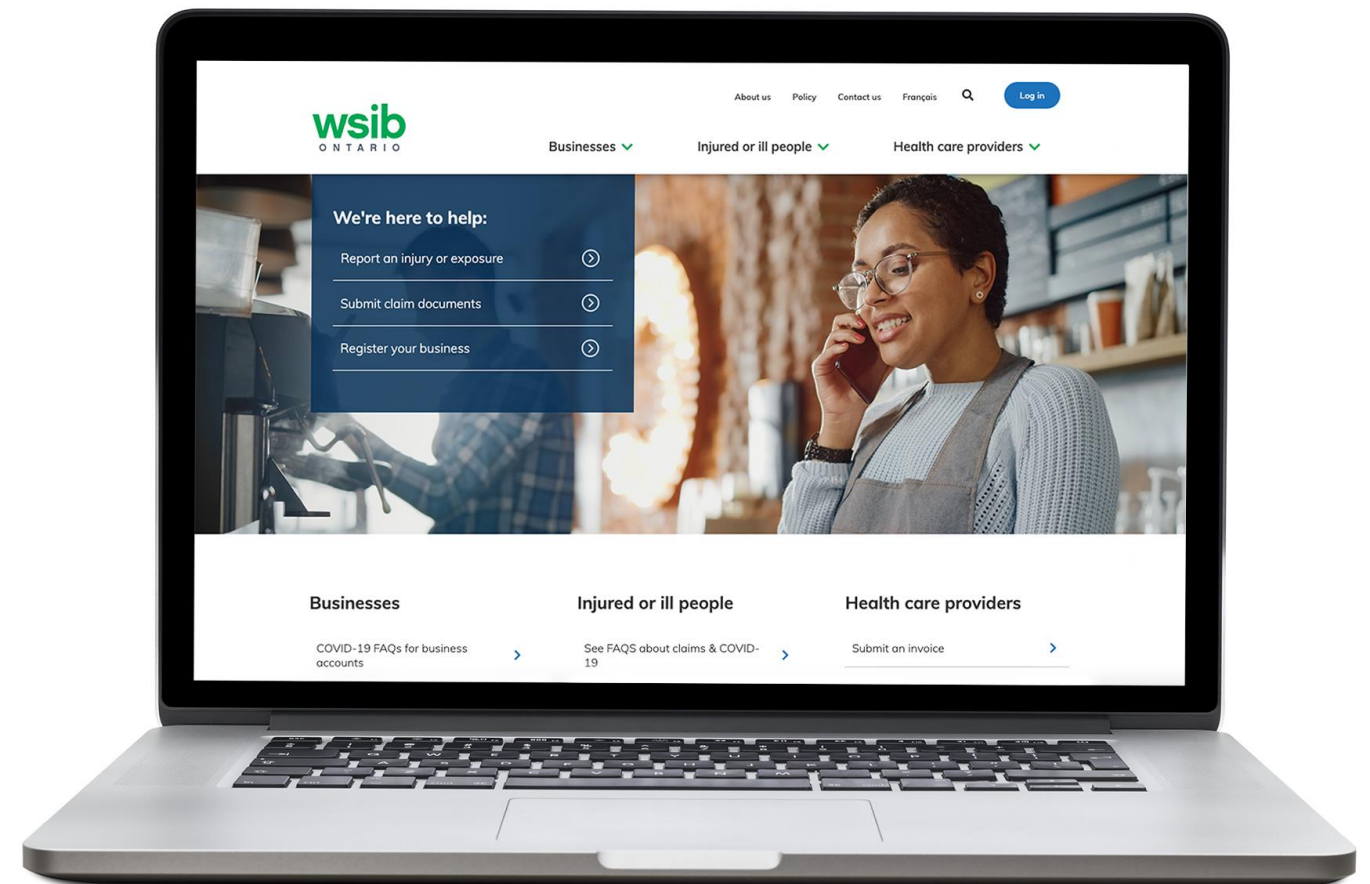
About us Policy Contact us Français Log in

wsib
ONTARIO

Businesses Injured or ill people Health care providers

We're here to help:

Report an injury or exposure

Submit claim documents

Register your business

Businesses

COVID-19 FAQs for business accounts

Injured or ill people

See FAQS about claims & COVID-19

Health care providers

Submit an invoice